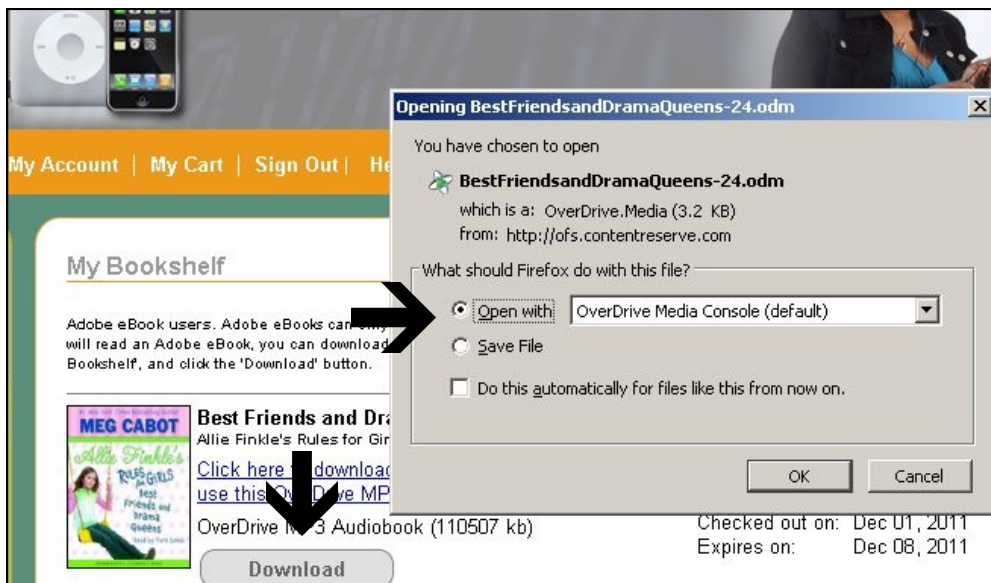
My Account | My Cart | Sign Out | He

My Bookshelf

Adobe eBook users. Adobe eBooks can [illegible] will read an Adobe eBook, you can downloa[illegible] Bookshelf', and click the 'Download' button.

MEG CABOT
Allie Finkle's RULES for GIRLS
Best Friends and Drama Queens

Best Friends and Dra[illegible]
Allie Finkle's Rules for Gir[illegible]
Click here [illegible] download
use this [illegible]e MP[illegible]
OverDrive M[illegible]3 Audiobook (110507 kb)
Download

Checked out on: Dec 01, 2011
Expires on: Dec 08, 2011

Opening BestFriendsandDramaQueens-24.odm

You have chosen to open

BestFriendsandDramaQueens-24.odm
which is a: OverDrive.Media (3.2 KB)
from: http://ofs.contentreserve.com

What should Firefox do with this file?
Open with OverDrive Media Console (default)
Save File
Do this automatically for files like this from now on.

OK Cancel